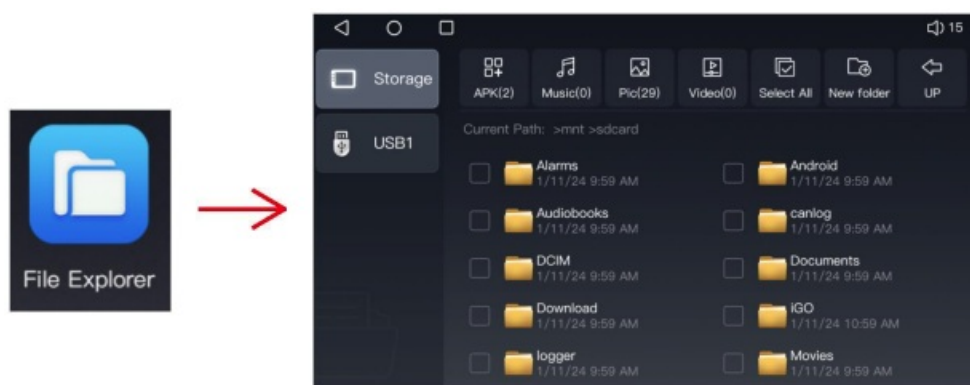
File Explorer

15

Storage

USB1

APK(2) Music(0) Pic(29) Video(0) Select All New folder UP

Current Path: >mnt >sdcard

Alarms
1/11/24 9:59 AM

Android
1/11/24 9:59 AM

Audiobooks
1/11/24 9:59 AM

canlog
1/11/24 9:59 AM

DCIM
1/11/24 9:59 AM

Documents
1/11/24 9:59 AM

Download
1/11/24 9:59 AM

iGO
1/11/24 10:59 AM

logger
1/11/24 9:59 AM

Movies
1/11/24 9:59 AM